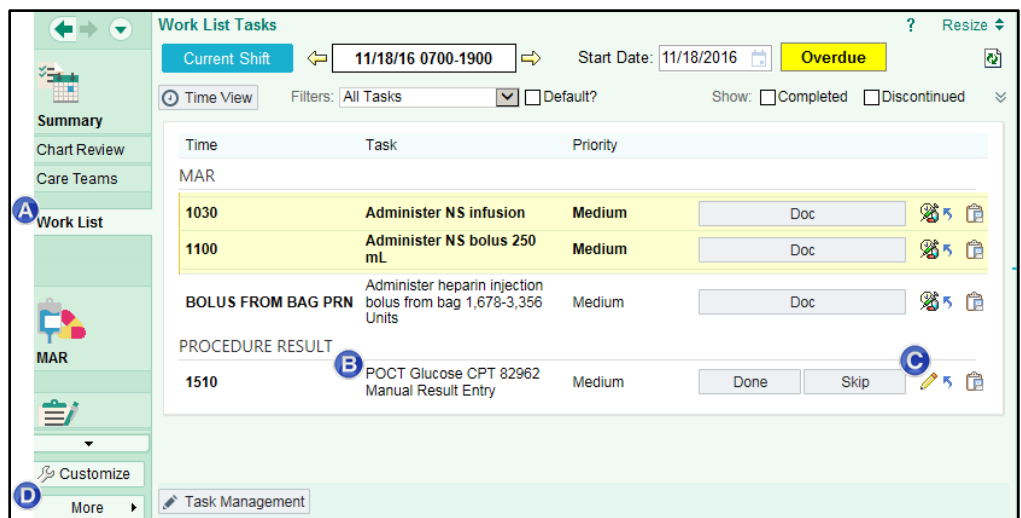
Summary
Chart Review
Care Teams
A
Work List
MAR
Customize
D
More

Work List Tasks
? Resize
Current Shift
11/18/16 0700-1900
Start Date: 11/18/2016
Overdue
Time View
Filters: All Tasks
Default?
Show: Completed Discontinued

| Time | Task | Priority | | |
|---|---|---|---|---|
| MAR | | | | |
| 1030 | Administer NS infusion | Medium | Doc | |
| 1100 | Administer NS bolus 250 mL | Medium | Doc | |
| BOLUS FROM BAG PRN | Administer heparin injection bolus from bag 1,678-3,356 Units | Medium | Doc | |
| PROCEDURE RESULT | | | | |
| 1510 | POCT Glucose CPT 82962 Manual Result Entry | Medium | Done | Skip |

B
C

Task Management